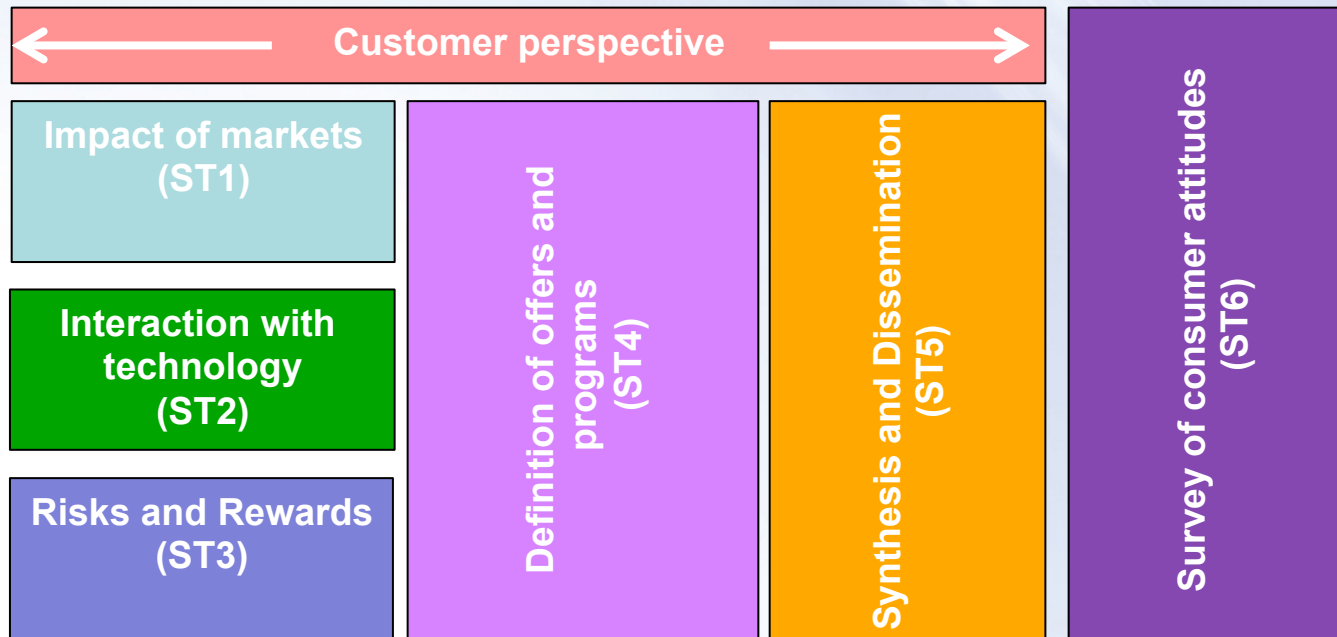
Customer perspective

Impact of markets (ST1)

Interaction with technology (ST2)

Risks and Rewards (ST3)

Definition of offers and programs (ST4)

Synthesis and Dissemination (ST5)

Survey of consumer attitudes (ST6)